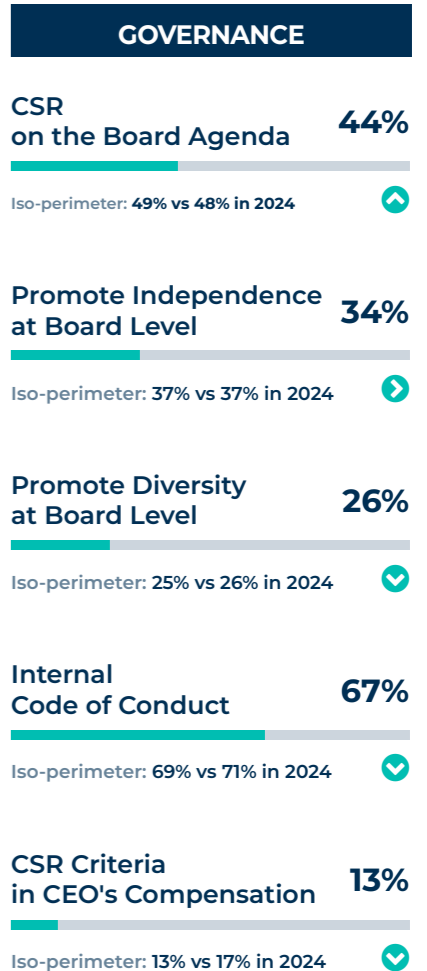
GOVERNANCE

CSR on the Board Agenda 44%

Iso-perimeter: 49% vs 48% in 2024

Promote Independence at Board Level 34%

Iso-perimeter: 37% vs 37% in 2024

Promote Diversity at Board Level 26%

Iso-perimeter: 25% vs 26% in 2024

Internal Code of Conduct 67%

Iso-perimeter: 69% vs 71% in 2024

CSR Criteria in CEO's Compensation 13%

Iso-perimeter: 13% vs 17% in 2024